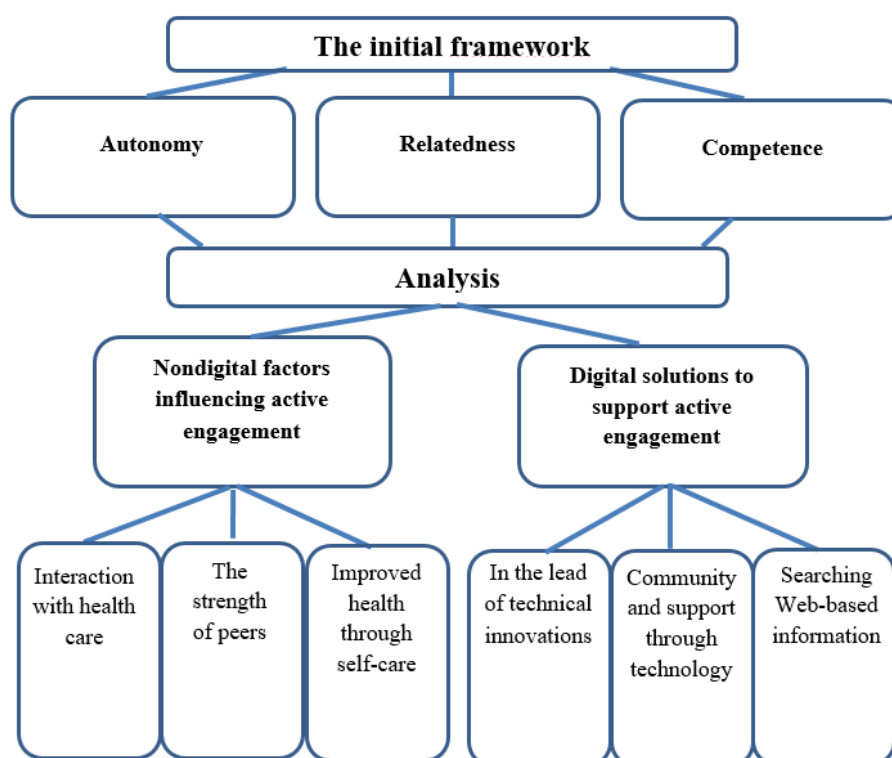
The initial framework

Autonomy

Relatedness

Competence

Analysis

Nondigital factors influencing active engagement

Digital solutions to support active engagement

Interaction with health care

The strength of peers

Improved health through self-care

In the lead of technical innovations

Community and support through technology

Searching Web-based information